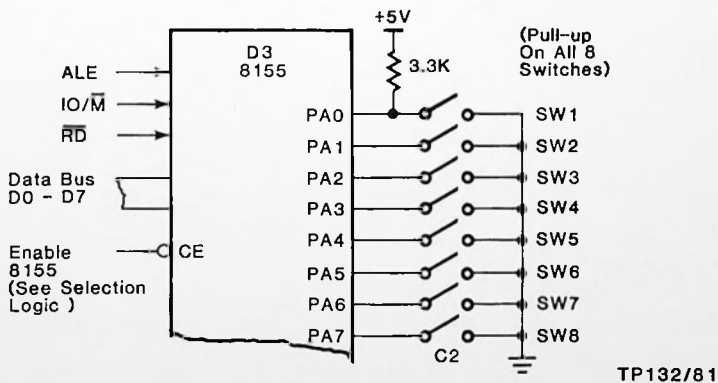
D3
8155

+5V

3.3K

(Pull-up
On All 8
Switches)

ALE

IO/$\overline{M}$

$\overline{RD}$

Data Bus
D0 - D7

Enable
8155
(See Selection
Logic )

CE

PA0
PA1
PA2
PA3
PA4
PA5
PA6
PA7

SW1
SW2
SW3
SW4
SW5
SW6
SW7
SW8

C2

TP132/81